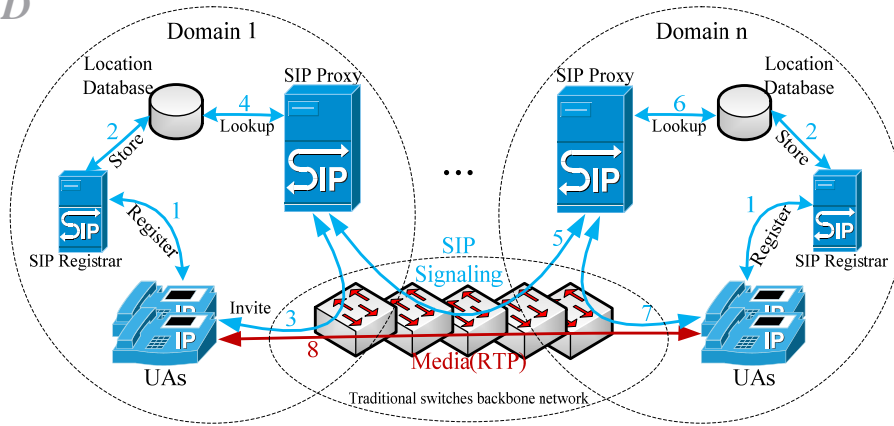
D

Domain 1

Location Database

SIP Proxy

4 Lookup

2 Store

SIP

SIP

1 Register

SIP Registrar

IP

IP

UAs

Invite

3

8

SIP Signaling

Media(RTP)

Traditional switches backbone network

...

Domain n

SIP Proxy

6 Lookup

Location Database

2 Store

SIP

SIP

1 Register

SIP Registrar

5

7

IP

IP

UAs